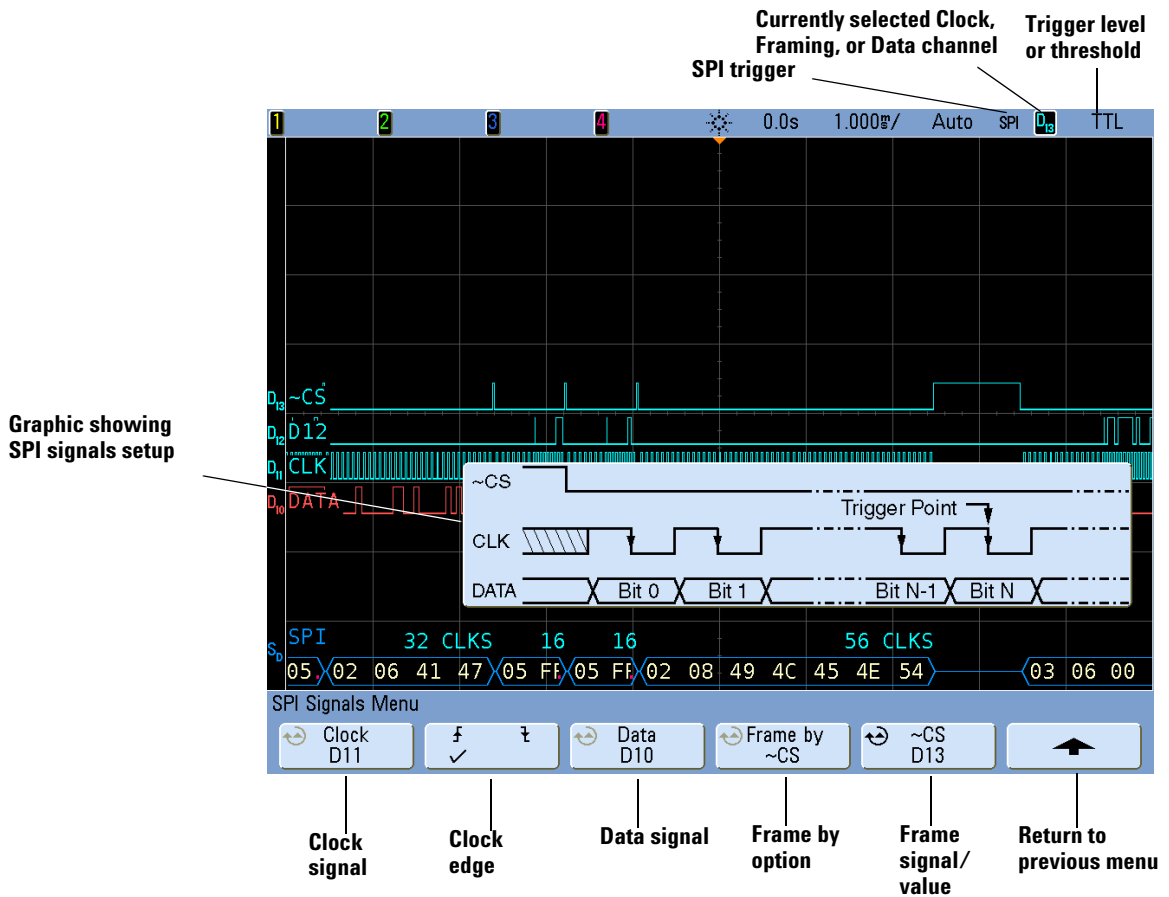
Currently selected Clock, Framing, or Data channel

Trigger level or threshold

SPI trigger

1 2 3 4 0.0s 1.000ms/ Auto SPI D13 TTL

Graphic showing SPI signals setup

D13 ~CS
D12 D12
D11 CLK
D10 DATA

~CS
Trigger Point
CLK
DATA Bit 0 Bit 1 Bit N-1 Bit N

SD SPI 32 CLKS 16 16 56 CLKS
05 02 06 41 47 05 FF 05 FF 02 08 49 4C 45 4E 54 03 06 00

SPI Signals Menu

Clock D11

✓

Data D10

Frame by ~CS

~CS D13

Clock signal

Clock edge

Data signal

Frame by option

Frame signal/ value

Return to previous menu